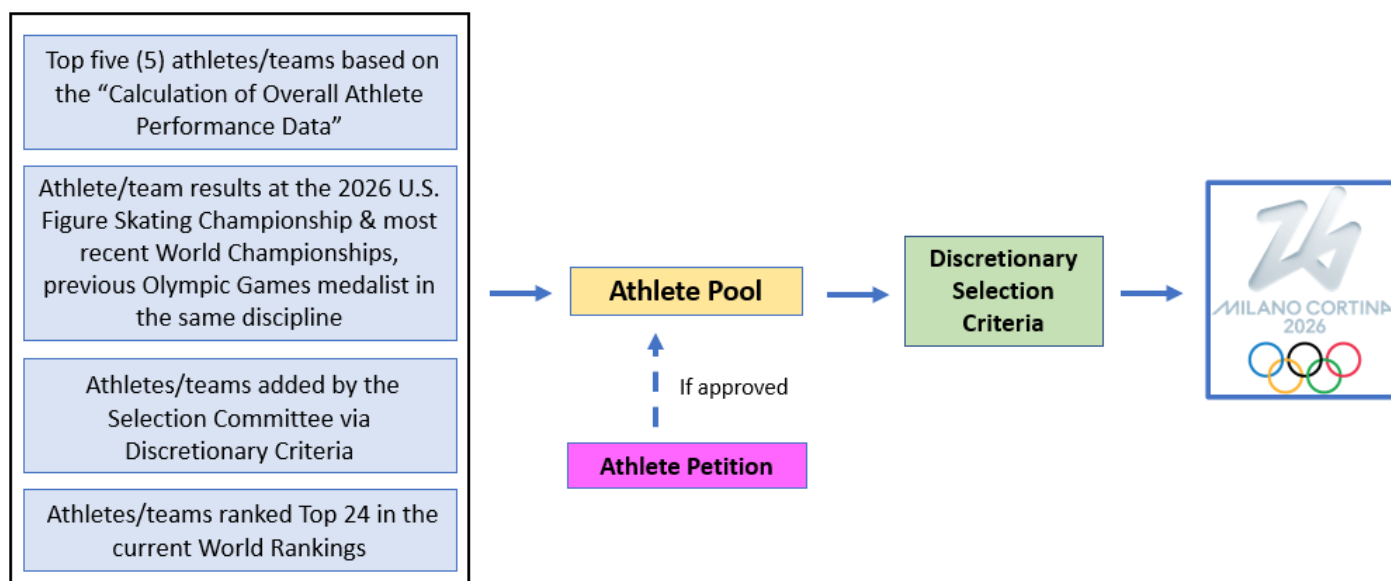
Top five (5) athletes/teams based on the "Calculation of Overall Athlete Performance Data"

Athlete/team results at the 2026 U.S. Figure Skating Championship & most recent World Championships, previous Olympic Games medalist in the same discipline

Athletes/teams added by the Selection Committee via Discretionary Criteria

Athletes/teams ranked Top 24 in the current World Rankings

Athlete Pool

If approved

Athlete Petition

Discretionary Selection Criteria

26

MILANO CORTINA
2026